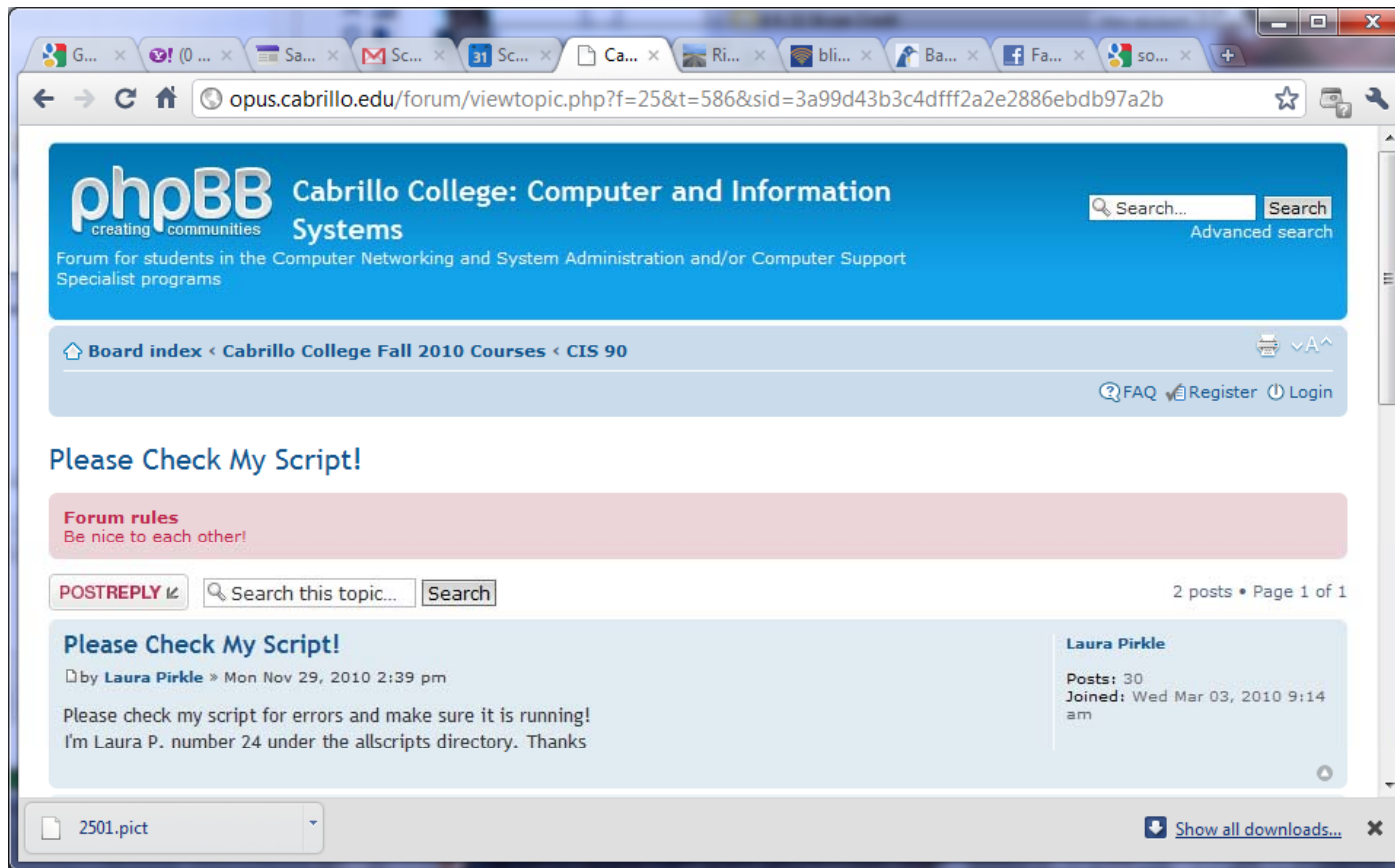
G... (0 ... Sa... Sc... 31 Sc... Ca... Ri... bli... Ba... Fa... so...

opus.cabrillo.edu/forum/viewtopic.php?f=25&t=586&sid=3a99d43b3c4dfff2a2e2886ebdb97a2b

phpBB creating communities

Cabrillo College: Computer and Information Systems

Forum for students in the Computer Networking and System Administration and/or Computer Support Specialist programs

Search... Search
Advanced search

Board index ‹ Cabrillo College Fall 2010 Courses ‹ CIS 90

FAQ Register Login

Please Check My Script!

Forum rules
Be nice to each other!

POSTREPLY Search this topic... Search

2 posts • Page 1 of 1

Please Check My Script!

by Laura Pirkle » Mon Nov 29, 2010 2:39 pm

Please check my script for errors and make sure it is running!
I'm Laura P. number 24 under the allscripts directory. Thanks

Laura Pirkle

Posts: 30
Joined: Wed Mar 03, 2010 9:14 am

2501.pict

Show all downloads...